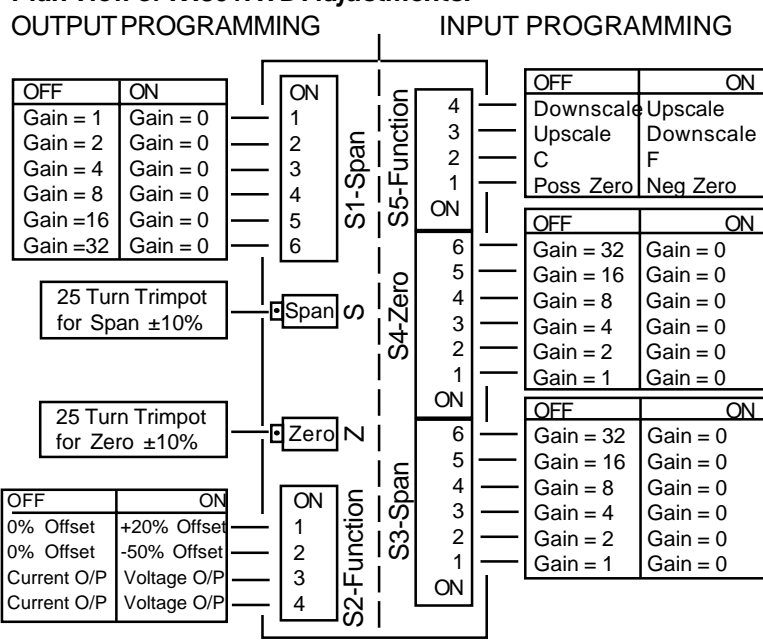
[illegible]

OUTPUT PROGRAMMING

INPUT PROGRAMMING

| OFF | ON |
|---|---|
| Gain = 1 | Gain = 0 |
| Gain = 2 | Gain = 0 |
| Gain = 4 | Gain = 0 |
| Gain = 8 | Gain = 0 |
| Gain =16 | Gain = 0 |
| Gain =32 | Gain = 0 |

ON
1
2
3
4
5
6

S1-Span

25 Turn Trimpot for Span ±10%

Span S

25 Turn Trimpot for Zero ±10%

Zero Z

| OFF | ON |
|---|---|
| 0% Offset | +20% Offset |
| 0% Offset | -50% Offset |
| Current O/P | Voltage O/P |
| Current O/P | Voltage O/P |

ON
1
2
3
4

S2-Function

S5-Function

4
3
2
1
ON

| OFF | ON |
|---|---|
| Downscale | Upscale |
| Upscale | Downscale |
| C | F |
| Poss Zero | Neg Zero |

S4-Zero

6
5
4
3
2
1
ON

| OFF | ON |
|---|---|
| Gain = 32 | Gain = 0 |
| Gain = 16 | Gain = 0 |
| Gain = 8 | Gain = 0 |
| Gain = 4 | Gain = 0 |
| Gain = 2 | Gain = 0 |
| Gain = 1 | Gain = 0 |

S3-Span

6
5
4
3
2
1
ON

| OFF | ON |
|---|---|
| Gain = 32 | Gain = 0 |
| Gain = 16 | Gain = 0 |
| Gain = 8 | Gain = 0 |
| Gain = 4 | Gain = 0 |
| Gain = 2 | Gain = 0 |
| Gain = 1 | Gain = 0 |